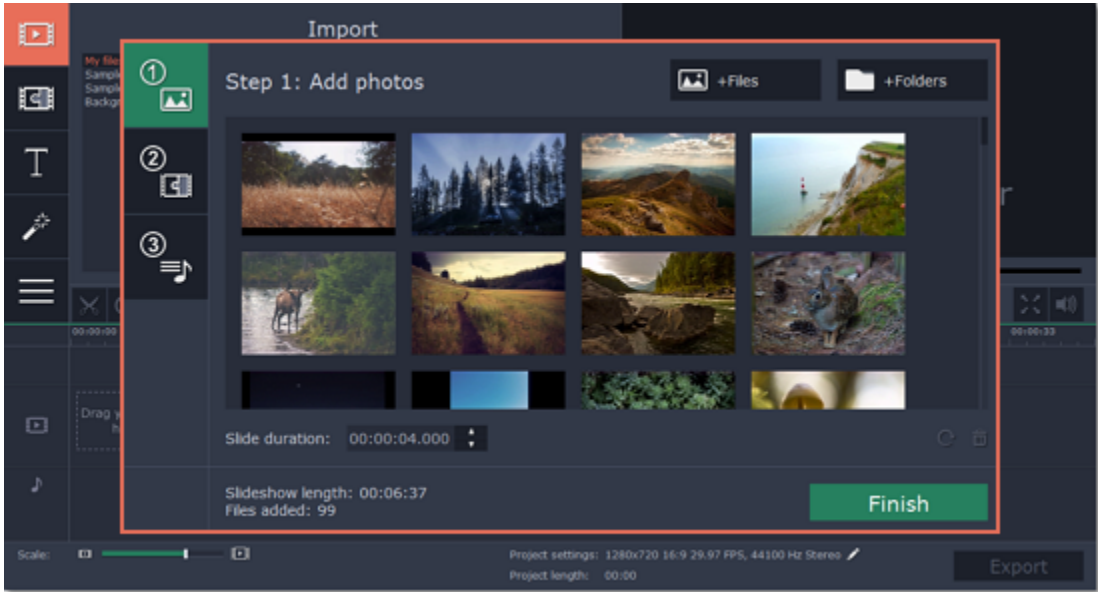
Import

My file
Sampl
Sampl
Backgr

①

②

③

Step 1: Add photos

+Files

+Folders

Slide duration: 00:00:04.000

Slideshow length: 00:06:37
Files added: 99

Finish

00:00:00

00:00:33

Drag y
h

r

Scale:

Project settings: 1280x720 16:9 29.97 FPS, 44100 Hz Stereo
Project length: 00:00

Export